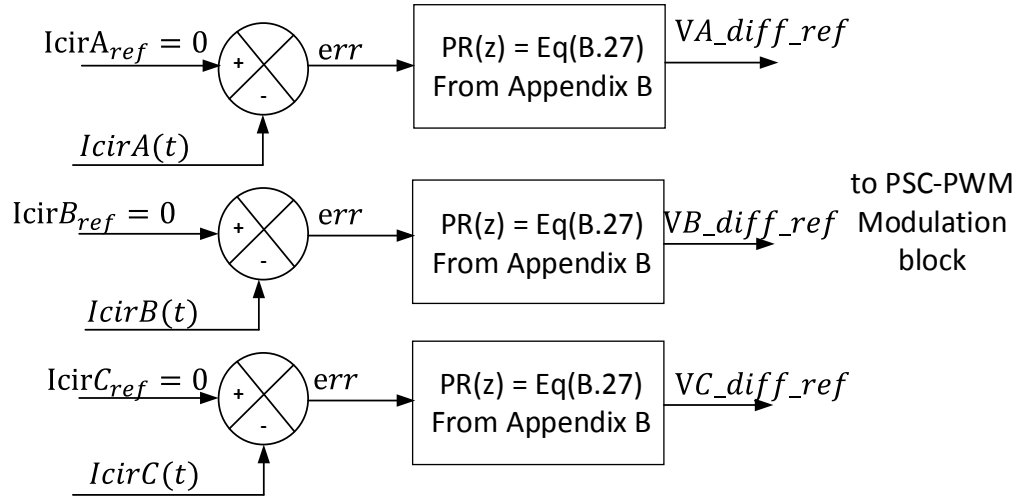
$\text{IcirA}_{ref} = 0$
+
-
$\text{e}rr$
PR(z) = Eq(B.27)
From Appendix B
$\text{V}A\_diff\_ref$
$IcirA(t)$

$\text{Icir}B_{ref} = 0$
+
-
$\text{e}rr$
PR(z) = Eq(B.27)
From Appendix B
$\text{V}B\_diff\_ref$
to PSC-PWM Modulation block
$IcirB(t)$

$\text{Icir}C_{ref} = 0$
+
-
$\text{e}rr$
PR(z) = Eq(B.27)
From Appendix B
$\text{V}C\_diff\_ref$
$IcirC(t)$